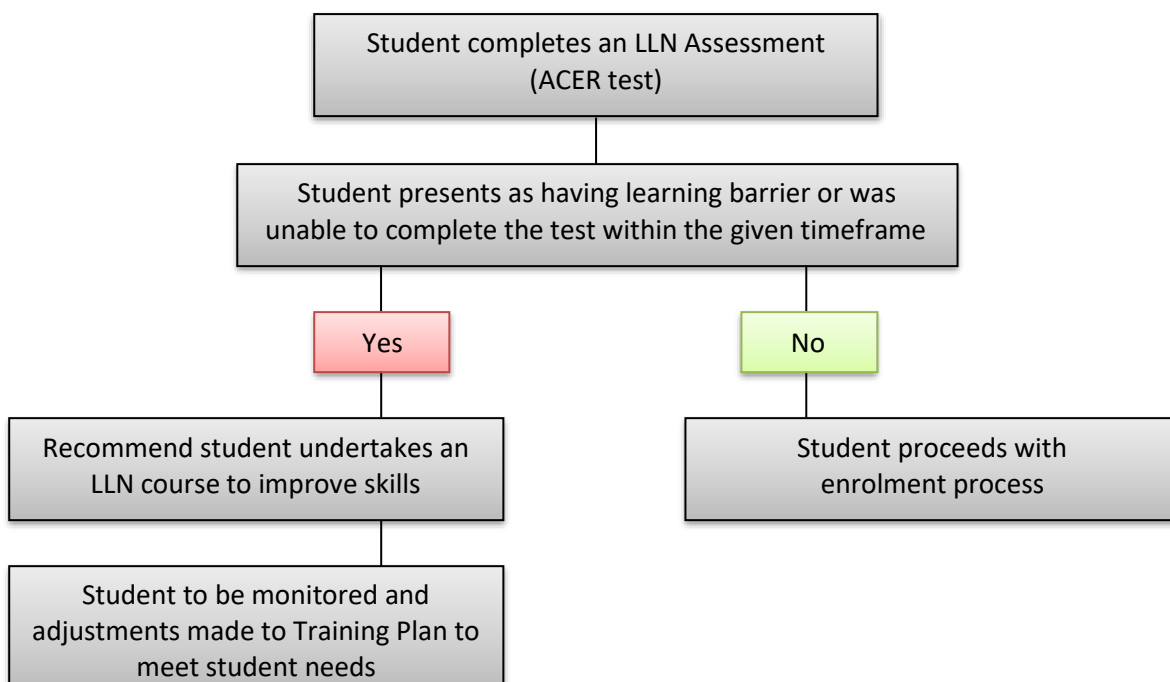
Student completes an LLN Assessment (ACER test)

Student presents as having learning barrier or was unable to complete the test within the given timeframe

Yes

No

Recommend student undertakes an LLN course to improve skills

Student proceeds with enrolment process

Student to be monitored and adjustments made to Training Plan to meet student needs